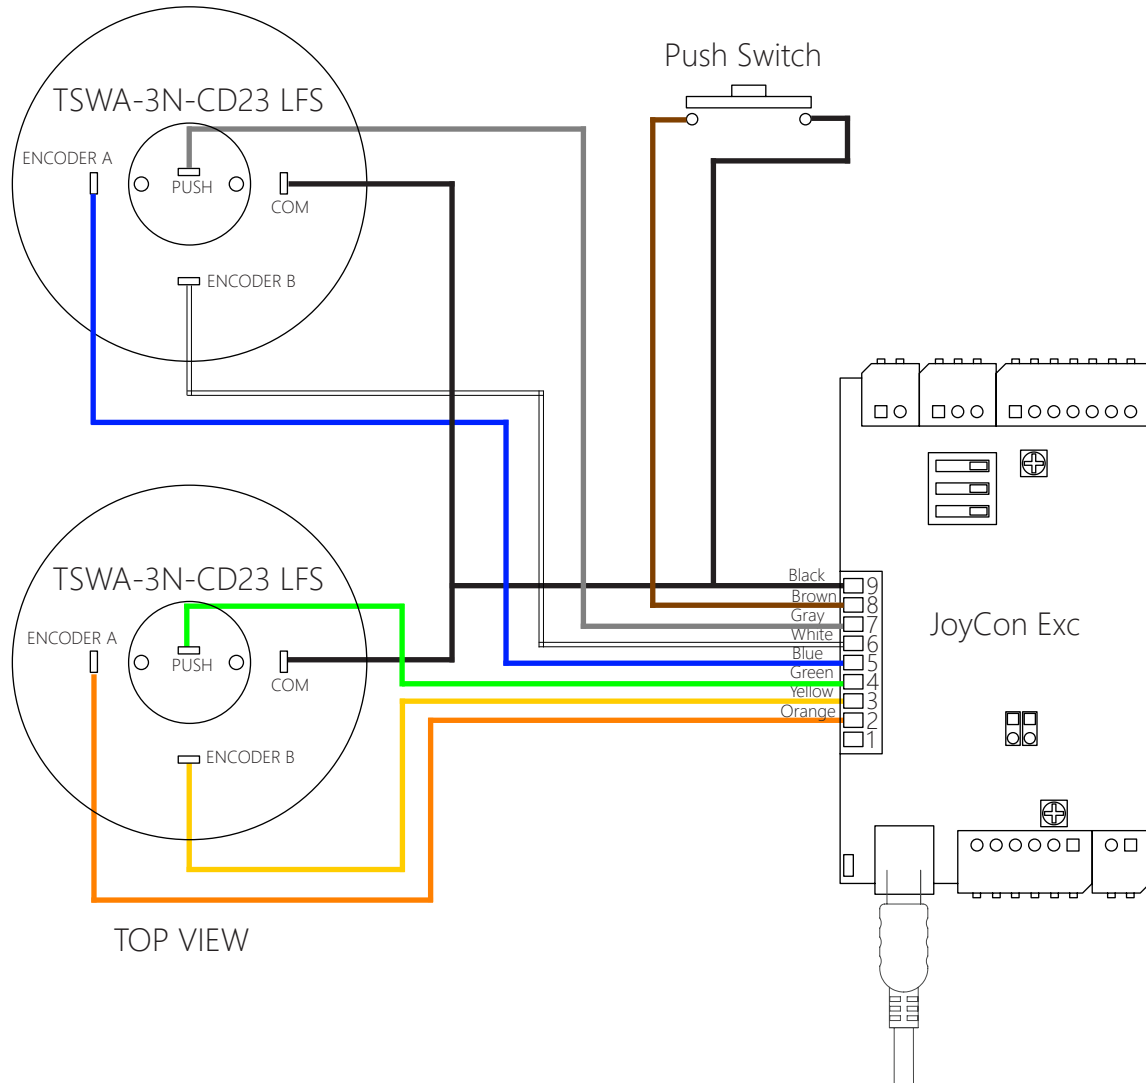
Push Switch

TSWA-3N-CD23 LFS

ENCODER A

PUSH

COM

ENCODER B

TSWA-3N-CD23 LFS

ENCODER A

PUSH

COM

ENCODER B

TOP VIEW

Black 9
Brown 8
Gray 7
White 6
Blue 5
Green 4
Yellow 3
Orange 2
1

JoyCon Exc